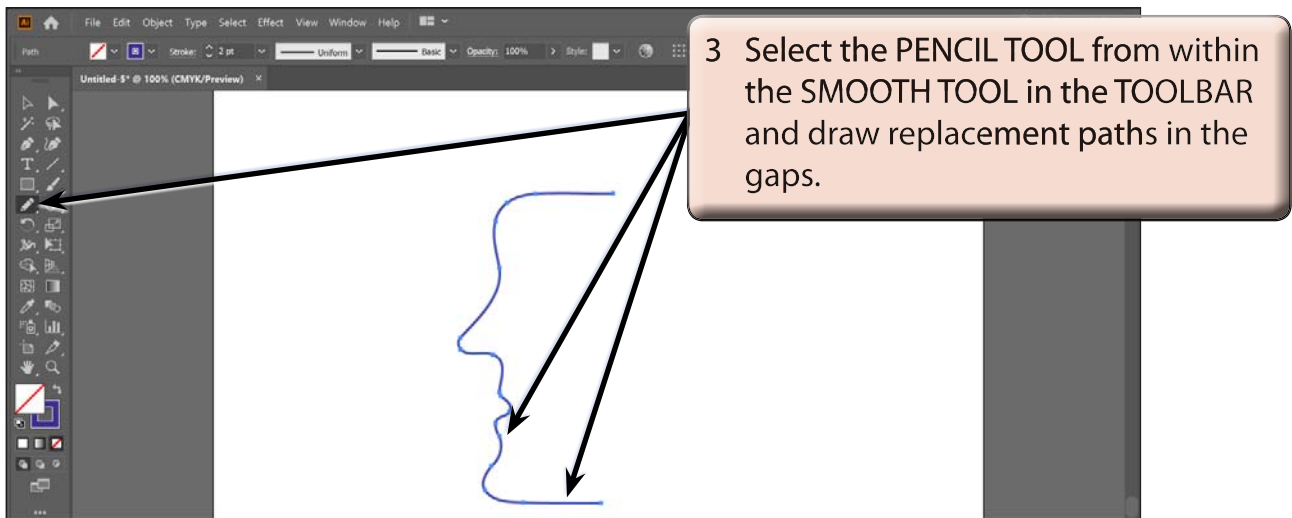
File Edit Object Type Select Effect View Window Help

Path Stroke: 2 pt Uniform Basic Opacity: 100% Style:

Untitled-5* @ 100% (CMYK/Preview) ×

3 Select the PENCIL TOOL from within the SMOOTH TOOL in the TOOLBAR and draw replacement paths in the gaps.